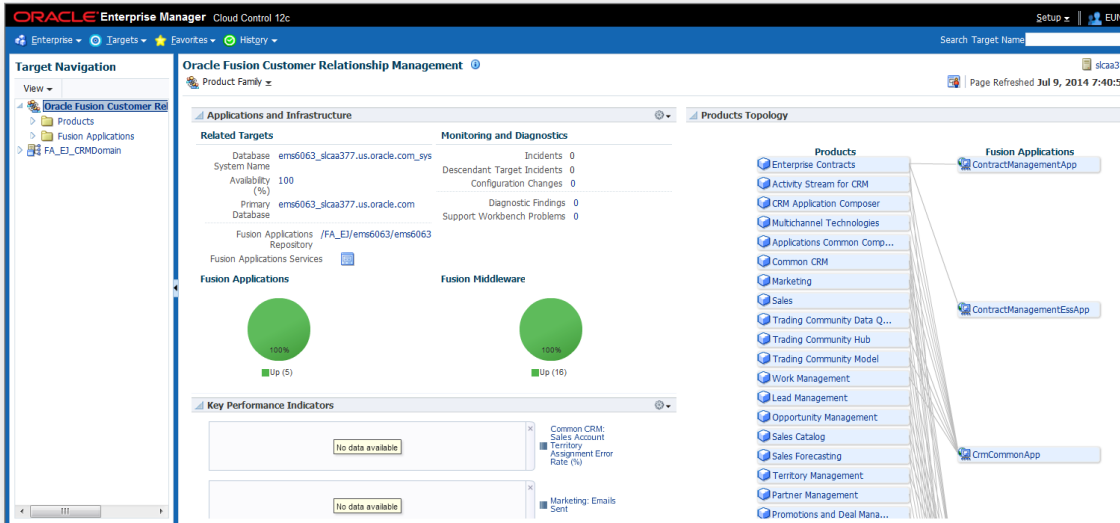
ORACLE Enterprise Manager Cloud Control 12c

Setup ▾ | EUN

Enterprise ▾ Targets ▾ Favorites ▾ History ▾

Search Target Name

Target Navigation

View ▾

Oracle Fusion Customer Rel

Products

Fusion Applications

FA_EJ_CRMDomain

Oracle Fusion Customer Relationship Management

Product Family ▾

slcaa3

Page Refreshed Jul 9, 2014 7:40:5

Applications and Infrastructure

Related Targets

Database System Name ems6063_slcaa377.us.oracle.com_sys

Availability (%) 100

Primary Database ems6063_slcaa377.us.oracle.com

Fusion Applications Repository /FA_EJ/ems6063/ems6063

Fusion Applications Services

Monitoring and Diagnostics

Incidents 0

Descendant Target Incidents 0

Configuration Changes 0

Diagnostic Findings 0

Support Workbench Problems 0

Fusion Applications

100%

Up (5)

Fusion Middleware

100%

Up (16)

Key Performance Indicators

No data available

Common CRM: Sales Account Territory Assignment Error Rate (%)

No data available

Marketing: Emails Sent

Products Topology

Products

Enterprise Contracts

Activity Stream for CRM

CRM Application Composer

Multichannel Technologies

Applications Common Comp...

Common CRM

Marketing

Sales

Trading Community Data Q...

Trading Community Hub

Trading Community Model

Work Management

Lead Management

Opportunity Management

Sales Catalog

Sales Forecasting

Territory Management

Partner Management

Promotions and Deal Mana...

Fusion Applications

ContractManagementApp

ContractManagementEssApp

CrmCommonApp